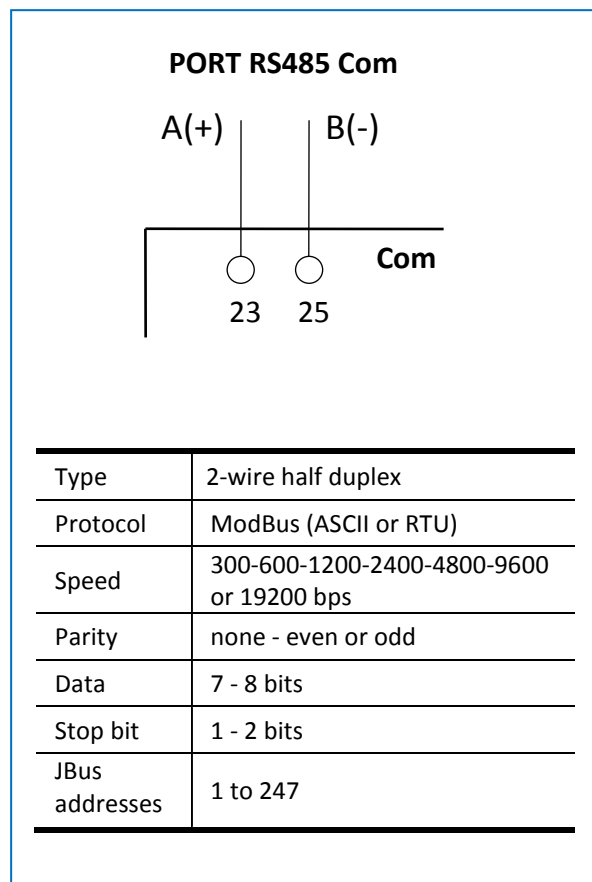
PORT RS485 Com

A(+)

B(-)

Com

23 25

| Type | 2-wire half duplex |
|---|---|
| Protocol | ModBus (ASCII or RTU) |
| Speed | 300-600-1200-2400-4800-9600 or 19200 bps |
| Parity | none - even or odd |
| Data | 7 - 8 bits |
| Stop bit | 1 - 2 bits |
| JBus addresses | 1 to 247 |